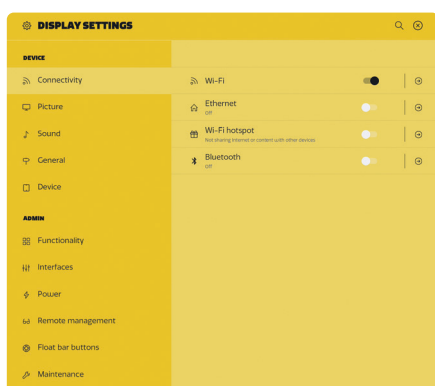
DISPLAY SETTINGS

DEVICE

Connectivity

Picture

Sound

General

Device

ADMIN

Functionality

Interfaces

Power

Remote management

Float bar buttons

Maintenance

Wi-Fi

Ethernet
Off

Wi-Fi hotspot
Not sharing internet or content with other devices

Bluetooth
Off